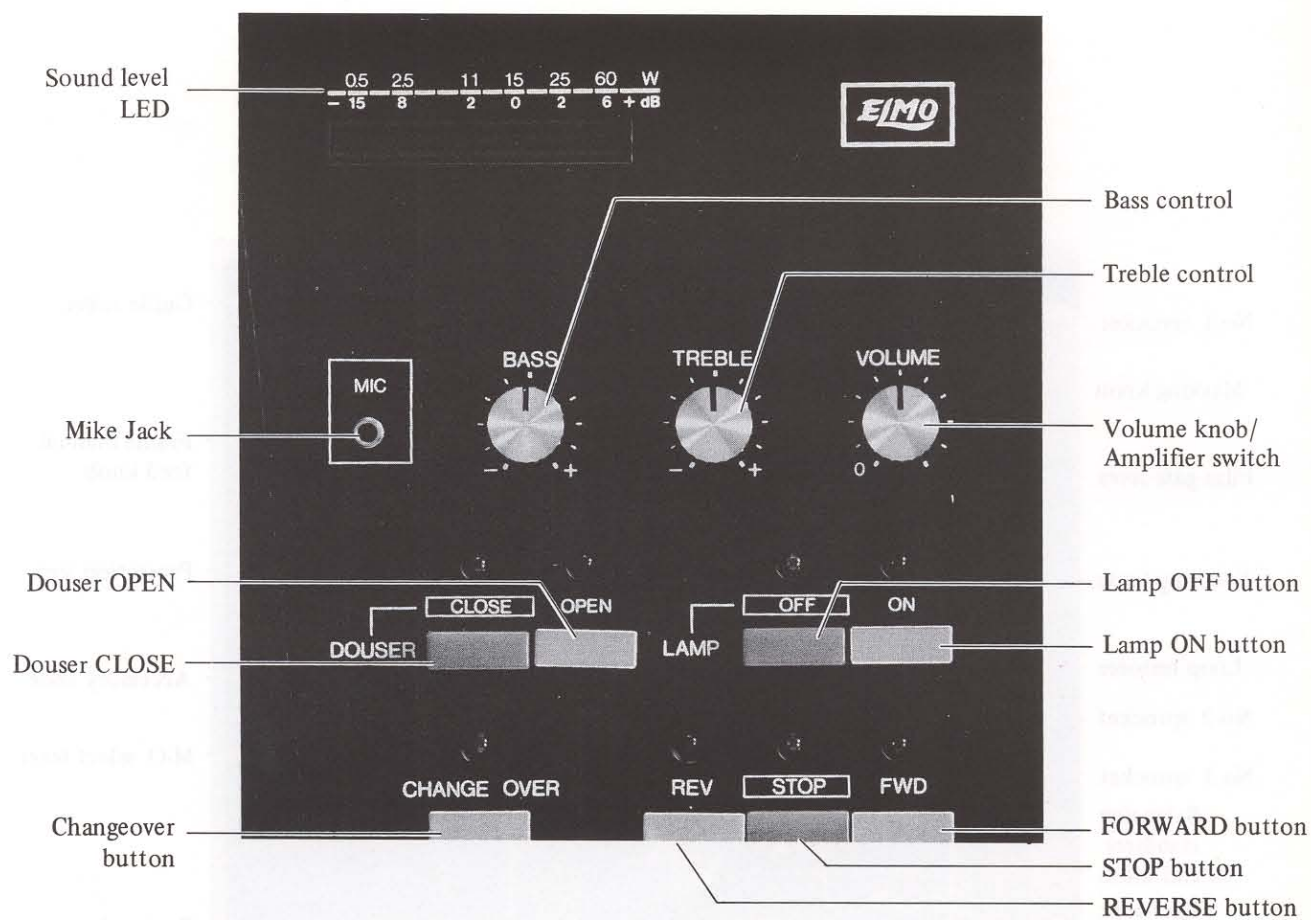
Sound level LED

0.5 2.5 11 15 25 60 W
— 15 8 2 0 2 6 + dB

ELMO

Bass control

Treble control

MIC

BASS

TREBLE

VOLUME

Mike Jack

— +

— +

0

Volume knob/ Amplifier switch

Douser OPEN

Lamp OFF button

CLOSE

OPEN

OFF

ON

DOUSER

LAMP

Lamp ON button

Douser CLOSE

CHANGE OVER

REV

STOP

FWD

Changeover button

FORWARD button

STOP button

REVERSE button